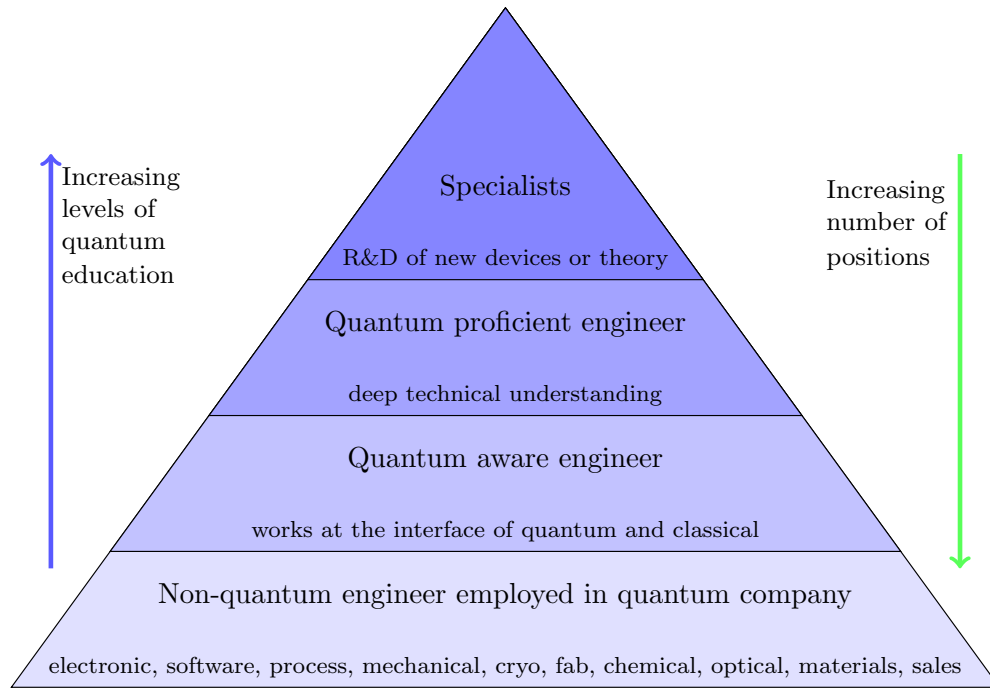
Increasing levels of quantum education

Specialists

R&D of new devices or theory

Increasing number of positions

Quantum proficient engineer

deep technical understanding

Quantum aware engineer

works at the interface of quantum and classical

Non-quantum engineer employed in quantum company

electronic, software, process, mechanical, cryo, fab, chemical, optical, materials, sales